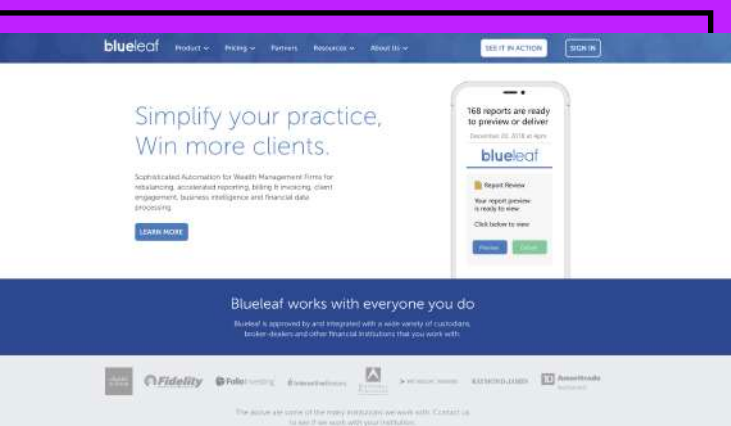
blueleaf Product Pricing Partners Resources About Us SEE IT IN ACTION SIGN IN

Simplify your practice, Win more clients.

Sophisticated Automation for Wealth Management Firms for rebalancing, accelerated reporting, billing & invoicing, client engagement, business intelligence and financial data processing.

LEARN MORE

168 reports are ready to preview or deliver

December 20, 2018 at 4pm

blueleaf

Report Review

Your report preview is ready to view

Click below to view

Preview Deliver

Blueleaf works with everyone you do

Blueleaf is approved by and integrated with a wide variety of custodians, broker-dealers and other financial institutions that you work with.

Fidelity Folio Investing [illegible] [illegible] RAYMOND JAMES TD Ameritrade

The above are some of the many institutions we work with. Contact us to see if we work with your institution.